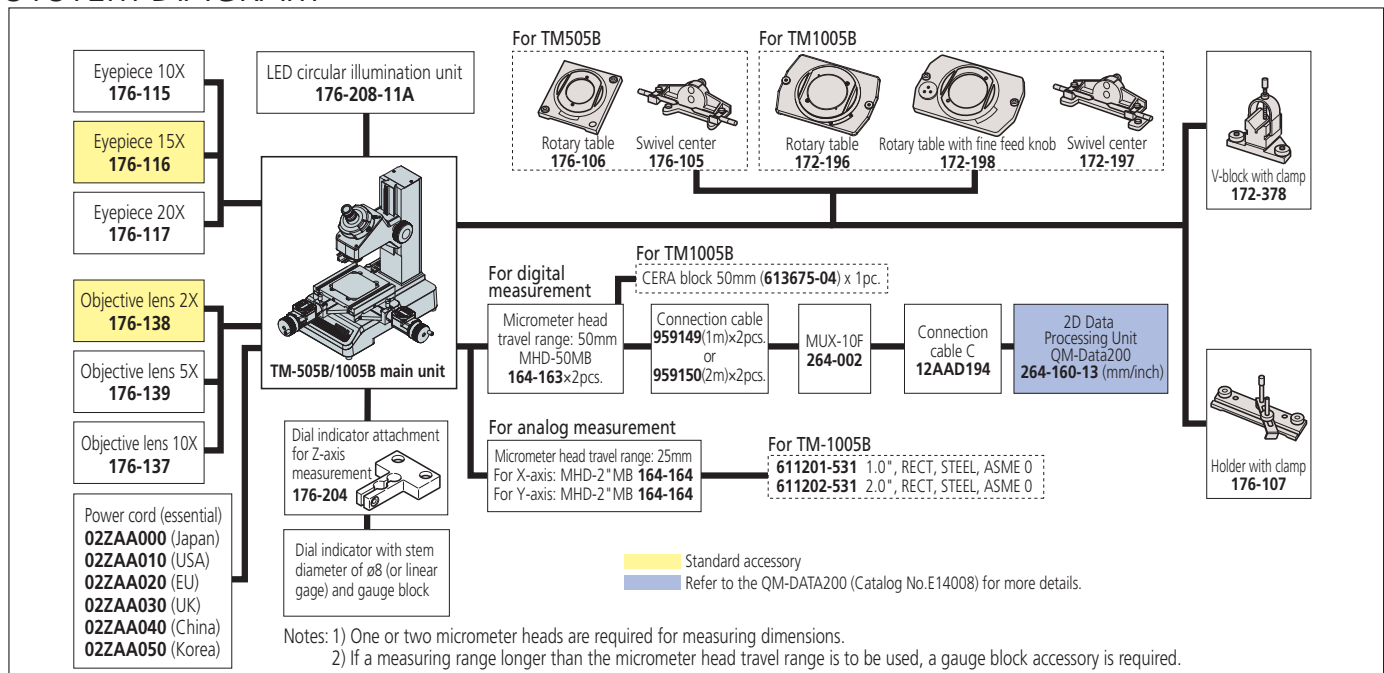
SYSTEM DIAGRAM

Eyepiece 10X
176-115

Eyepiece 15X
176-116

Eyepiece 20X
176-117

Objective lens 2X
176-138

Objective lens 5X
176-139

Objective lens 10X
176-137

Power cord (essential)
02ZAA000 (Japan)
02ZAA010 (USA)
02ZAA020 (EU)
02ZAA030 (UK)
02ZAA040 (China)
02ZAA050 (Korea)

LED circular illumination unit
176-208-11A

TM-505B/1005B main unit

Dial indicator attachment for Z-axis measurement
176-204

Dial indicator with stem diameter of ø8 (or linear gage) and gauge block

For TM505B
Rotary table
176-106
Swivel center
176-105

For TM1005B
Rotary table
172-196
Rotary table with fine feed knob
172-198
Swivel center
172-197

V-block with clamp
172-378

Holder with clamp
176-107

For digital measurement
Micrometer head travel range: 50mm
MHD-50MB
164-163×2pcs.

For TM1005B
CERA block 50mm (613675-04) x 1pc.

Connection cable
959149(1m)×2pcs.
or
959150(2m)×2pcs.

MUX-10F
264-002

Connection cable C
12AAD194

2D Data Processing Unit
QM-Data200
264-160-13 (mm/inch)

For analog measurement
Micrometer head travel range: 25mm
For X-axis: MHD-2"MB 164-164
For Y-axis: MHD-2"MB 164-164

For TM-1005B
611201-531 1.0", RECT, STEEL, ASME 0
611202-531 2.0", RECT, STEEL, ASME 0

Standard accessory
Refer to the QM-DATA200 (Catalog No.E14008) for more details.

Notes: 1) One or two micrometer heads are required for measuring dimensions.
2) If a measuring range longer than the micrometer head travel range is to be used, a gauge block accessory is required.